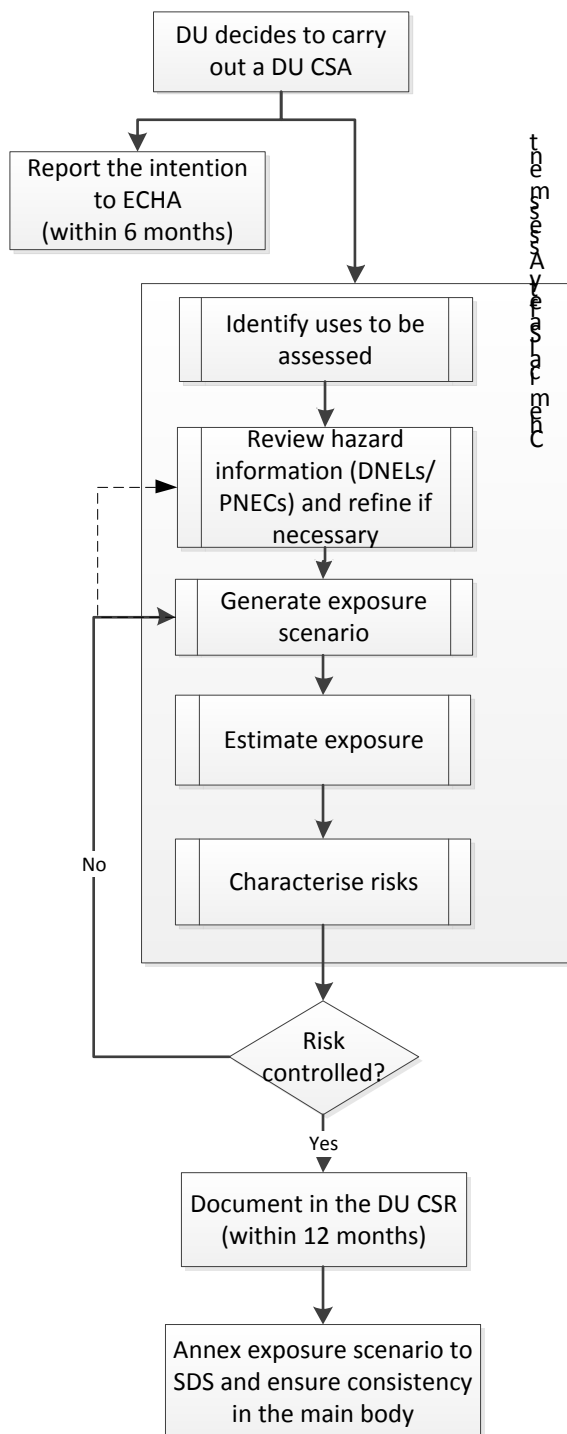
DU decides to carry out a DU CSA

Report the intention to ECHA (within 6 months)

Chemical Safety Assessment

Identify uses to be assessed

Review hazard information (DNELs/ PNECs) and refine if necessary

Generate exposure scenario

Estimate exposure

Characterise risks

No

Risk controlled?

Yes

Document in the DU CSR (within 12 months)

Annex exposure scenario to SDS and ensure consistency in the main body